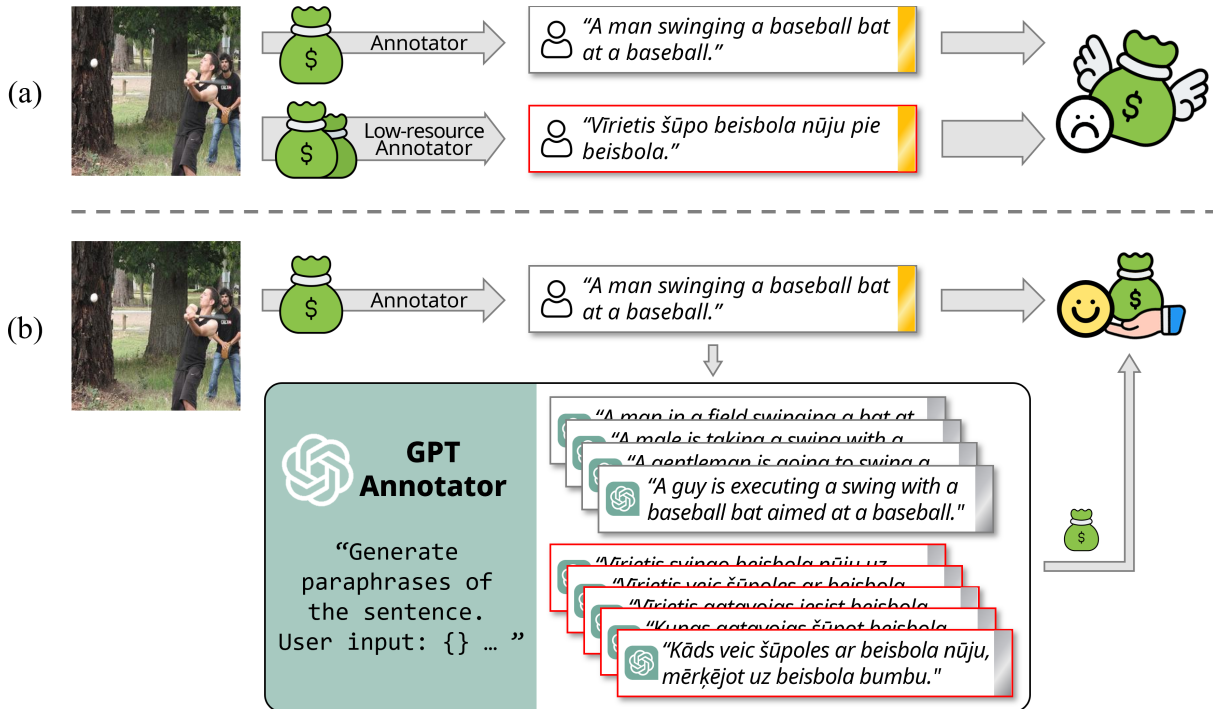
(a)

$

Annotator

"A man swinging a baseball bat at a baseball."

$

Low-resource Annotator

"Vīrietis šūpo beisbola nūju pie beisbola."

$

(b)

$

Annotator

"A man swinging a baseball bat at a baseball."

$

GPT Annotator

"Generate paraphrases of the sentence. User input: {} … "

"A man in a field swinging a bat at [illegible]

"A male is taking a swing with a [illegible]

"A gentleman is going to swing a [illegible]

"A guy is executing a swing with a baseball bat aimed at a baseball."

"Vīrietis svingo beisbola nūju uz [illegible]

"Vīrietis veic šūpoles ar beisbola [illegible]

"Vīrietis gatavojas iesist beisbola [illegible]

"Kungs gatavojas šūpot beisbola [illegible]

"Kāds veic šūpoles ar beisbola nūju, mērķējot uz beisbola bumbu."

$